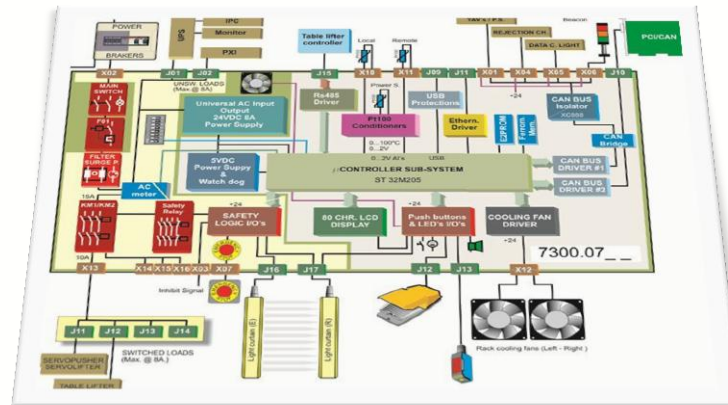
POWER
BRAKERS
UPS
IPC
Monitor
PXI
Table lifter controller
Local
Remote
FAN's / P.S.
REJECTION CH.
DATA C. LIGHT
Beacon
PCI/CAN
X02
J01
J02
J15
X10
X11
J09
J11
X01
X04
X05
X06
J10
UNSW. LOADS (Max. @ 8A)
Rs485 Driver
Power S.
USB Protections
+24
CAN BUS Isolator
MAIN SWITCH
Universal AC Input Output 24VDC 8A Power Supply
Pt100 Conditioners
Ethern. Driver
EEPROM
Ferrom Mem.
CAN Bridge
0...100°C 0...2V
0...2V AI's
USB
FILTER SURGE P.
5VDC Power Suppy & Watch dog
µCONTROLLER SUB-SYSTEM
ST 32M205
CAN BUS DRIVER #1
CAN BUS DRIVER #2
AC meter
16A
KM1/KM2
Safety Relay
SAFETY LOGIC I/O's
+24
80 CHR. LCD DISPLAY
Push buttons & LED's I/O's
COOLING FAN DRIVER
7300.07_ _
10A
+24
X13
X14
X15
X16
X03
X07
J16
J17
J12
J13
X12
Inhibit Signal
Light curtain (E)
Light curtain (R)
J11
J12
J13
J14
SERVOPUSHER SERVOLIFTER
SWITCHED LOADS (Max. @ 8A)
TABLE LIFTER
Rack cooling fans (Left - Right)